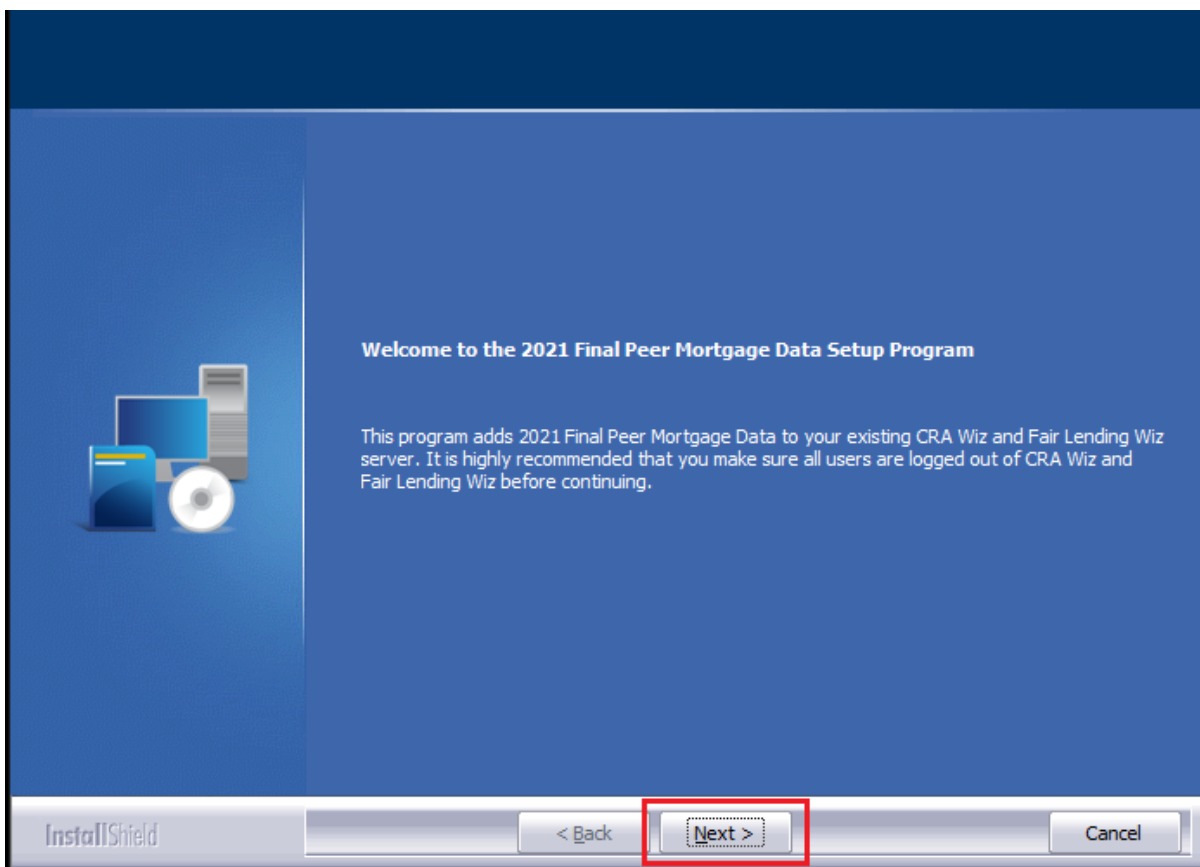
Welcome to the 2021 Final Peer Mortgage Data Setup Program

This program adds 2021 Final Peer Mortgage Data to your existing CRA Wiz and Fair Lending Wiz server. It is highly recommended that you make sure all users are logged out of CRA Wiz and Fair Lending Wiz before continuing.

InstallShield

< Back

Next >

Cancel